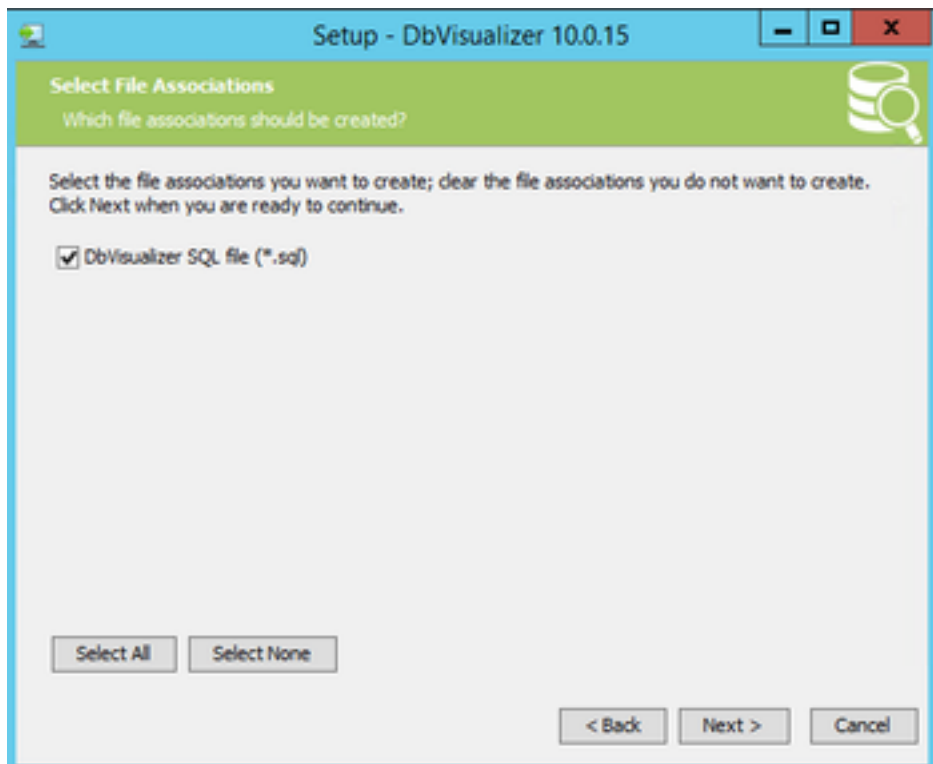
Setup - DbVisualizer 10.0.15

Select File Associations
Which file associations should be created?

Select the file associations you want to create; clear the file associations you do not want to create. Click Next when you are ready to continue.

DbVisualizer SQL file (*.sql)

Select All
Select None

< Back
Next >
Cancel